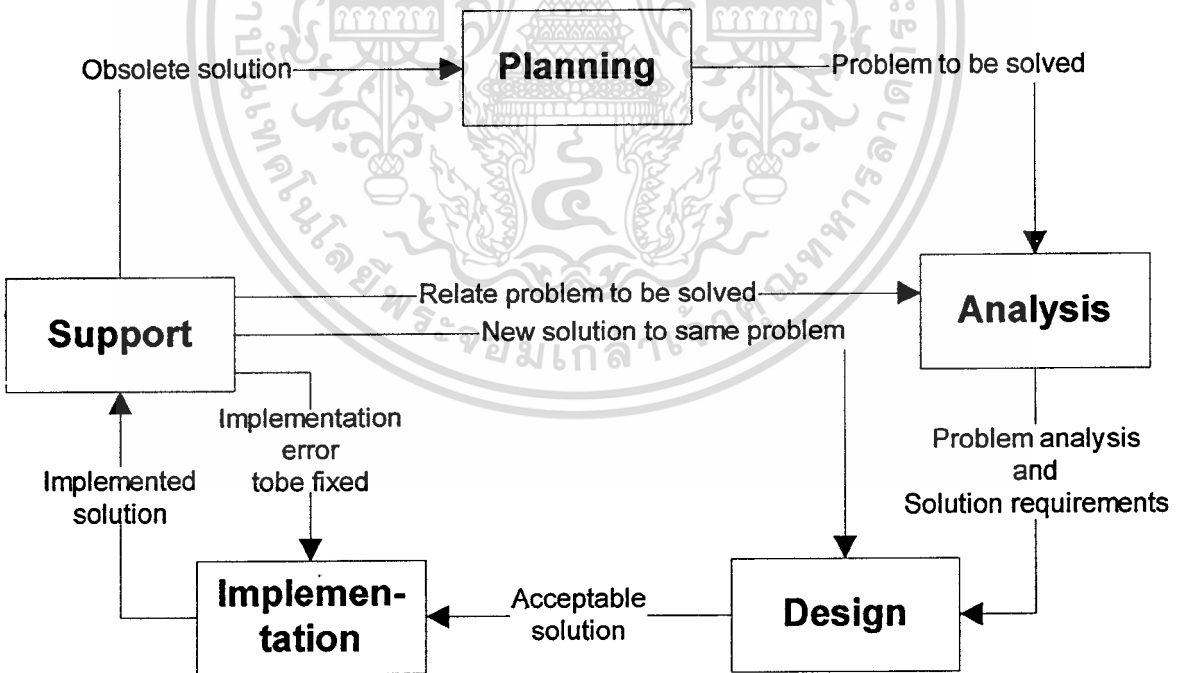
Obsolete solution

Planning

Problem to be solved

Relate problem to be solved

Analysis

Support

New solution to same problem

Implementation error tobe fixed

Problem analysis and Solution requirements

Implemented solution

Implementation

Acceptable solution

Design